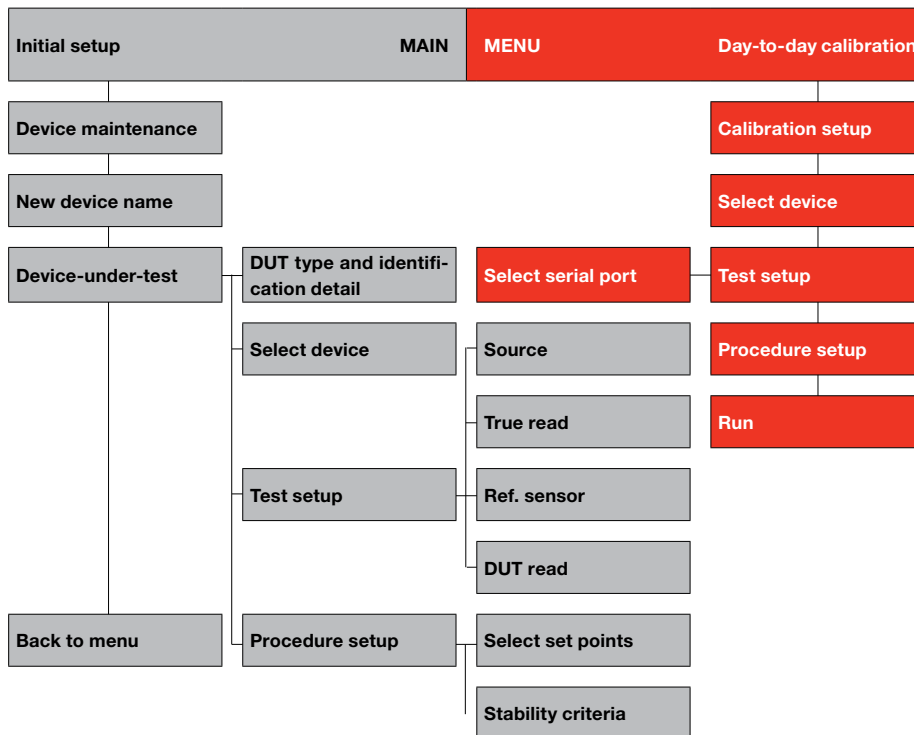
Initial setup

MAIN

MENU

Day-to-day calibration

Device maintenance

Calibration setup

New device name

Select device

Device-under-test

DUT type and identification detail

Select serial port

Test setup

Select device

Source

Procedure setup

True read

Run

Test setup

Ref. sensor

DUT read

Back to menu

Procedure setup

Select set points

Stability criteria